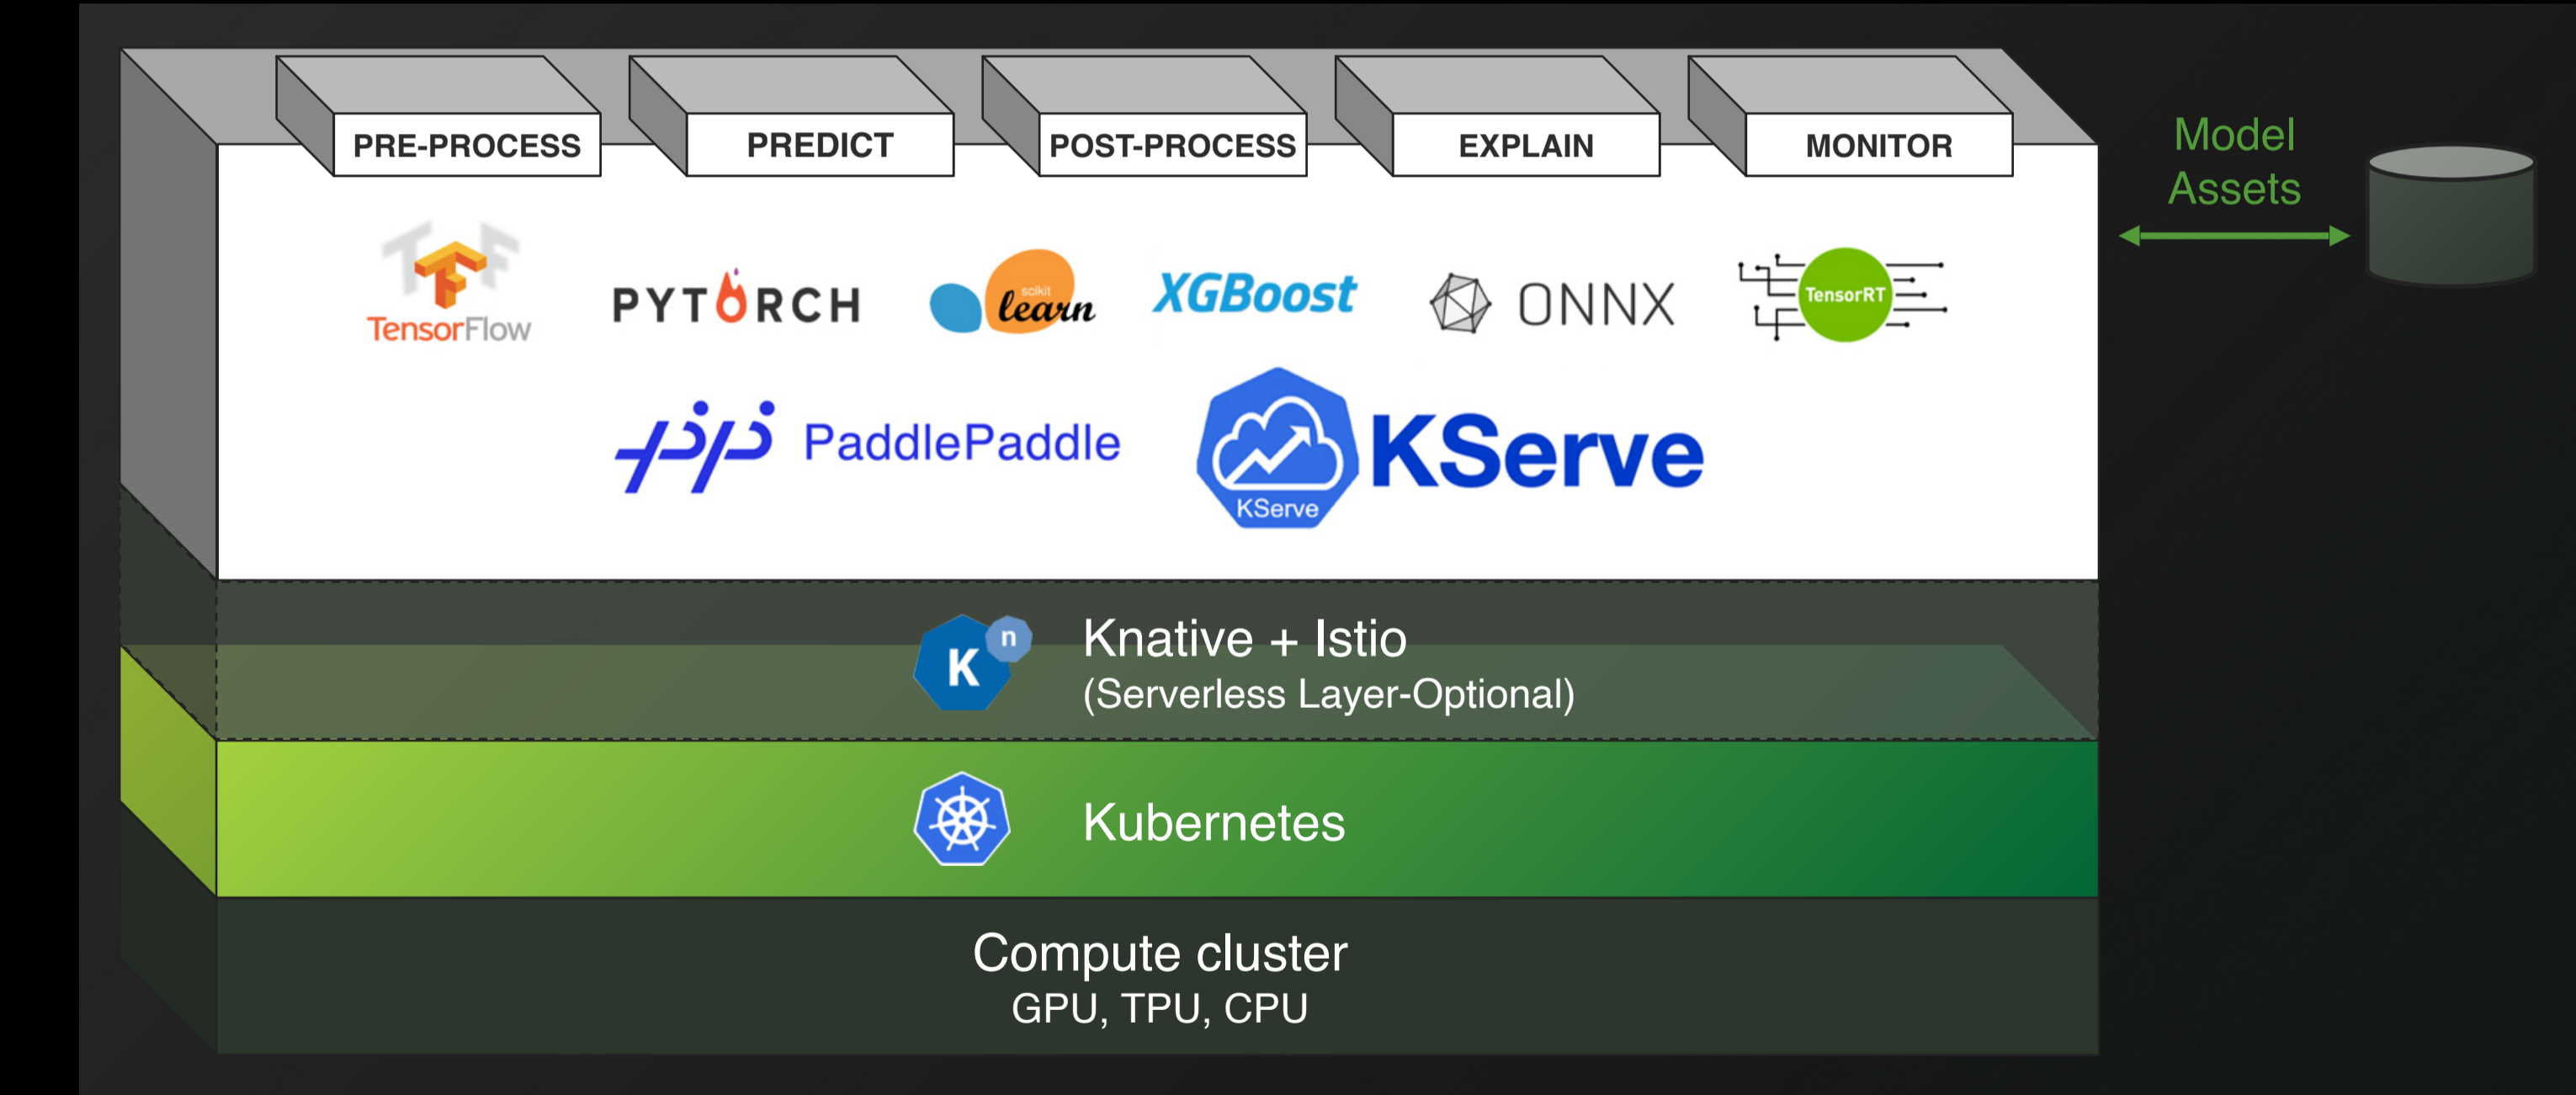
PRE-PROCESS PREDICT POST-PROCESS EXPLAIN MONITOR

Model Assets

TensorFlow PYTORCH scikit learn XGBoost ONNX TensorRT

PaddlePaddle KServe KServe

K n Knative + Istio
(Serverless Layer-Optional)

Kubernetes

Compute cluster
GPU, TPU, CPU